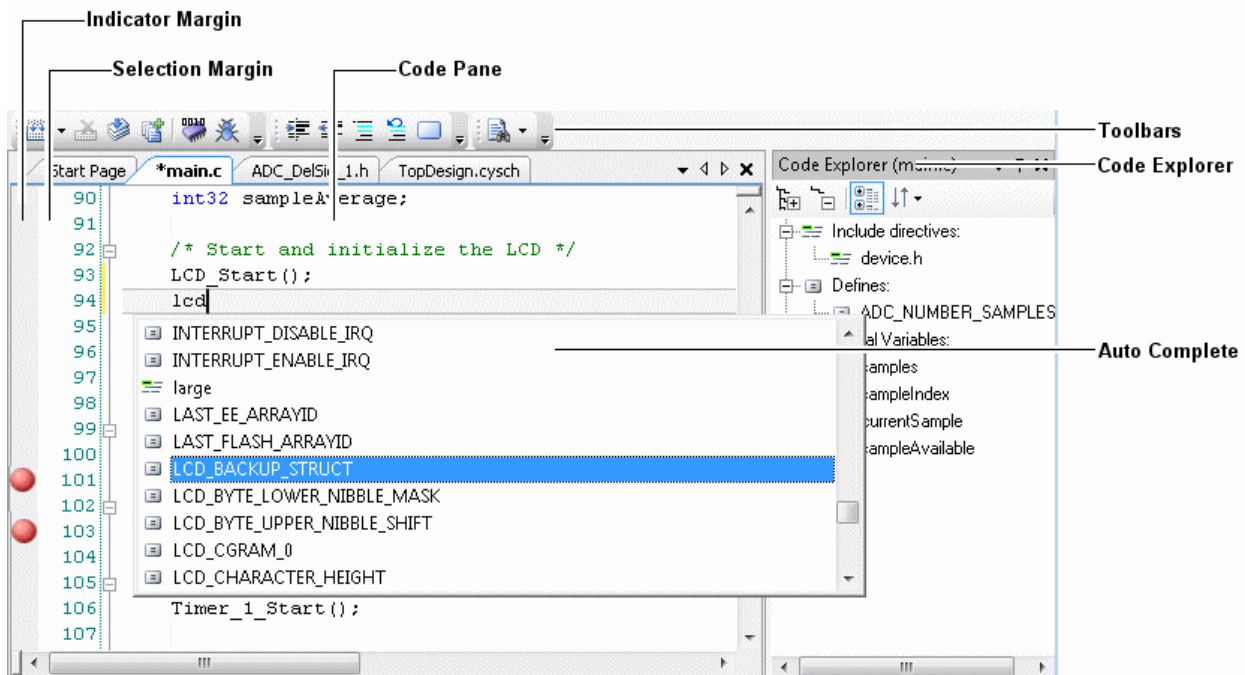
Indicator Margin

Selection Margin

Code Pane

Toolbars

Code Explorer

Auto Complete

Start Page | *main.c | ADC_DelSi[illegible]_1.h | TopDesign.cysch

Code Explorer (m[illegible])

90 int32 sampleA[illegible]erage;
91
92 /* Start and initialize the LCD */
93 LCD_Start();
94 lcd
95
96
97
98
99
100
101
102
103
104
105
106 Timer_1_Start();
107

INTERRUPT_DISABLE_IRQ
INTERRUPT_ENABLE_IRQ
large
LAST_EE_ARRAYID
LAST_FLASH_ARRAYID
LCD_BACKUP_STRUCT
LCD_BYTE_LOWER_NIBBLE_MASK
LCD_BYTE_UPPER_NIBBLE_SHIFT
LCD_CGRAM_0
LCD_CHARACTER_HEIGHT

Include directives:
device.h
Defines:
ADC_NUMBER_SAMPLES
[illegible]al Variables:
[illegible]samples
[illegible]sampleIndex
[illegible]currentSample
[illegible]sampleAvailable

III
III